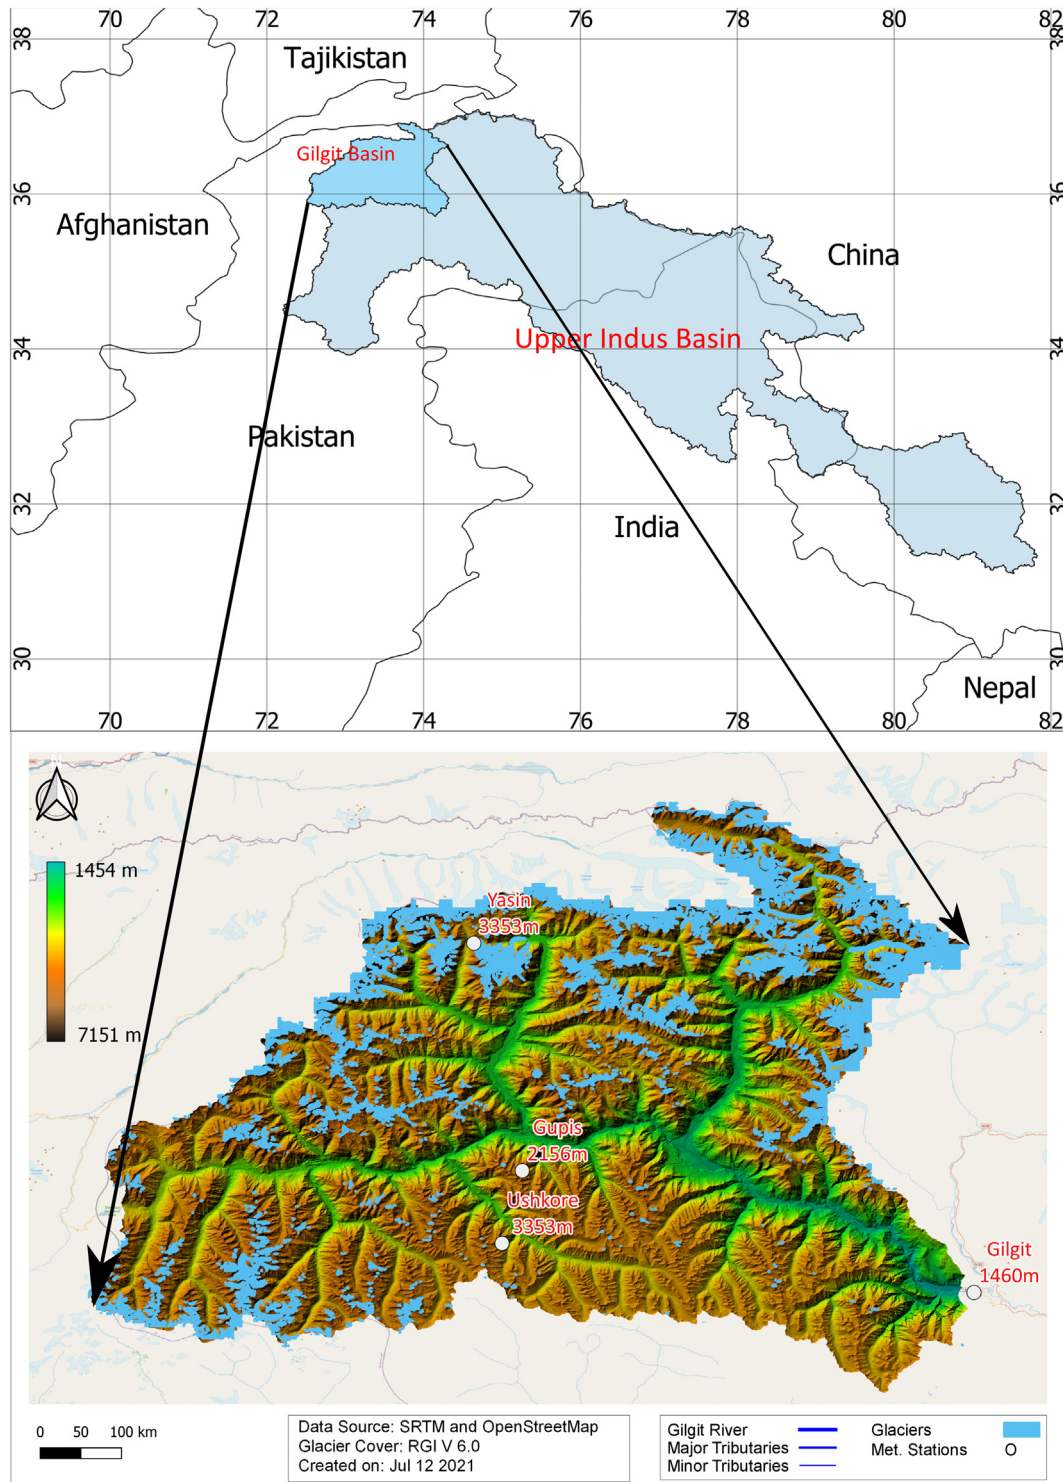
70 72 74 76 78 80 82

38 36 34 32 30

Tajikistan

Gilgit Basin

Afghanistan

China

Upper Indus Basin

Pakistan

India

Nepal

70 72 74 76 78 80 82

1454 m

7151 m

Yasin 3353m

Gupis 2156m

Ushkore 3353m

Gilgit 1460m

0 50 100 km

Data Source: SRTM and OpenStreetMap
Glacier Cover: RGI V 6.0
Created on: Jul 12 2021

Gilgit River
Major Tributaries
Minor Tributaries
Glaciers
Met. Stations O